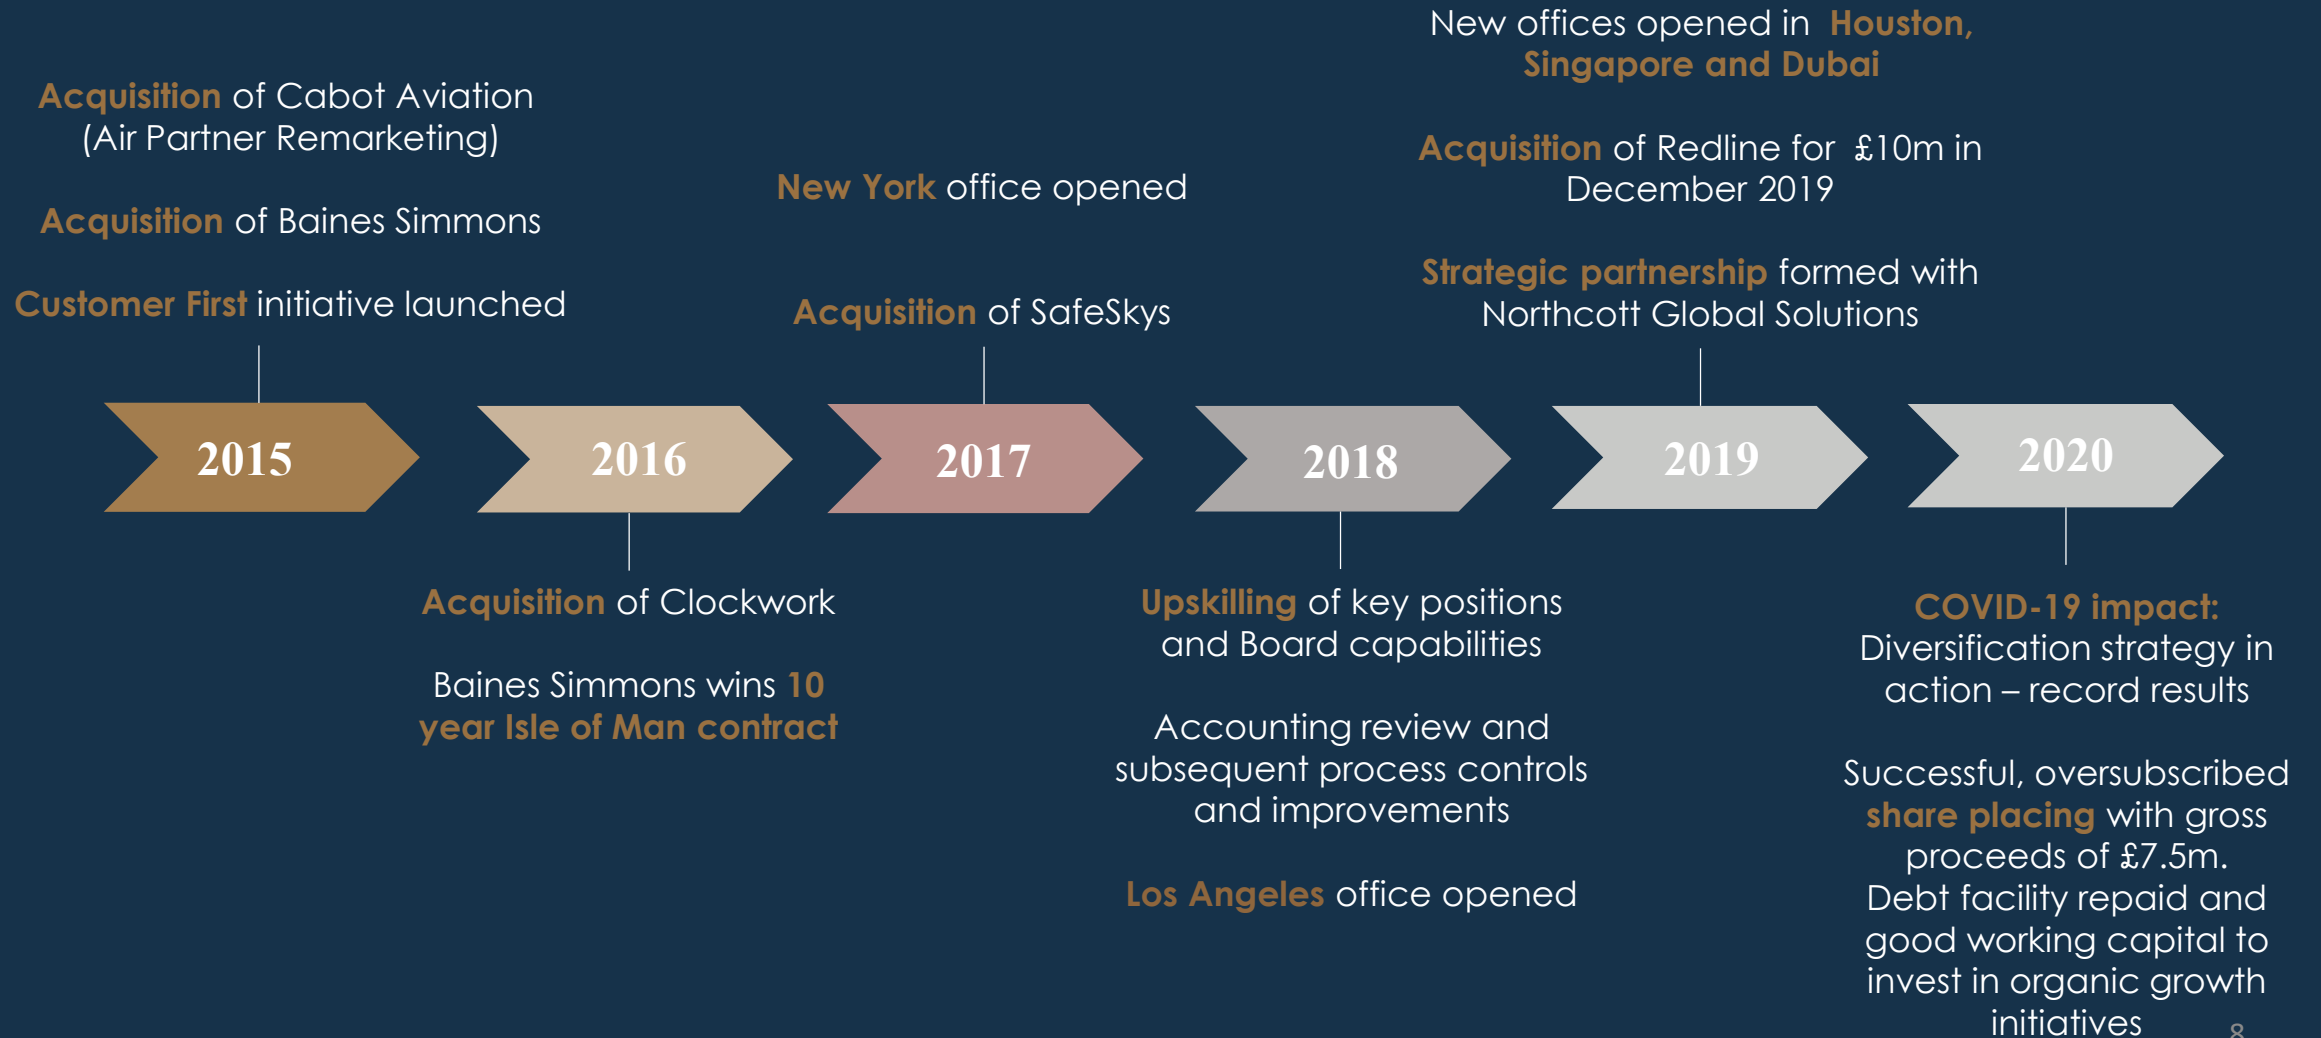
Acquisition of Cabot Aviation (Air Partner Remarketing)

Acquisition of Baines Simmons

Customer First initiative launched

New York office opened

Acquisition of SafeSkys

New offices opened in Houston, Singapore and Dubai

Acquisition of Redline for £10m in December 2019

Strategic partnership formed with Northcott Global Solutions

2015

2016

2017

2018

2019

2020

Acquisition of Clockwork

Baines Simmons wins 10 year Isle of Man contract

Upskilling of key positions and Board capabilities

Accounting review and subsequent process controls and improvements

Los Angeles office opened

COVID-19 impact: Diversification strategy in action – record results

Successful, oversubscribed share placing with gross proceeds of £7.5m. Debt facility repaid and good working capital to invest in organic growth initiatives

8